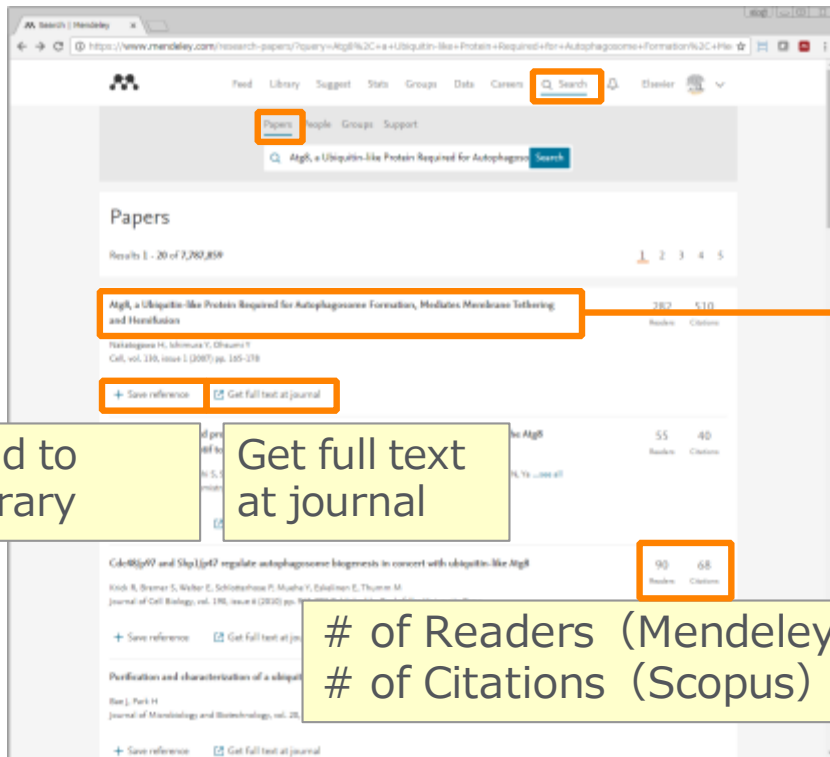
Search | Mendeley ×

https://www.mendeley.com/research-papers/?query=Atg8%2C+a+Ubiquitin-like+Protein+Required+for+Autophagosome+Formation%2C+Me

Feed Library Suggest Stats Groups Data Careers Search Elsevier

Papers People Groups Support

Atg8, a Ubiquitin-like Protein Required for Autophagoso Search

Papers

Results 1 - 20 of 7,787,859

1 2 3 4 5

Atg8, a Ubiquitin-like Protein Required for Autophagosome Formation, Mediates Membrane Tethering and Hemifusion

Nakatogawa H, Ichimura Y, Ohsumi Y
Cell, vol. 130, issue 1 (2007) pp. 165-178

282 Readers 510 Citations

+ Save reference Get full text at journal

d to
rary

Get full text at journal

55 Readers 40 Citations

Cdc48/p97 and Shp1/p47 regulate autophagosome biogenesis in concert with ubiquitin-like Atg8

Krick R, Bremer S, Welter E, Schlotterhose P, Muehe Y, Eskelinen E, Thumm M
Journal of Cell Biology, vol. 190, issue 6 (2010) pp.

90 Readers 68 Citations

+ Save reference Get full text at jo

# of Readers（Mendeley
# of Citations（Scopus）

Purification and characterization of a ubiqui

Bae J, Park H
Journal of Microbiology and Biotechnology, vol. 28,

+ Save reference Get full text at journal